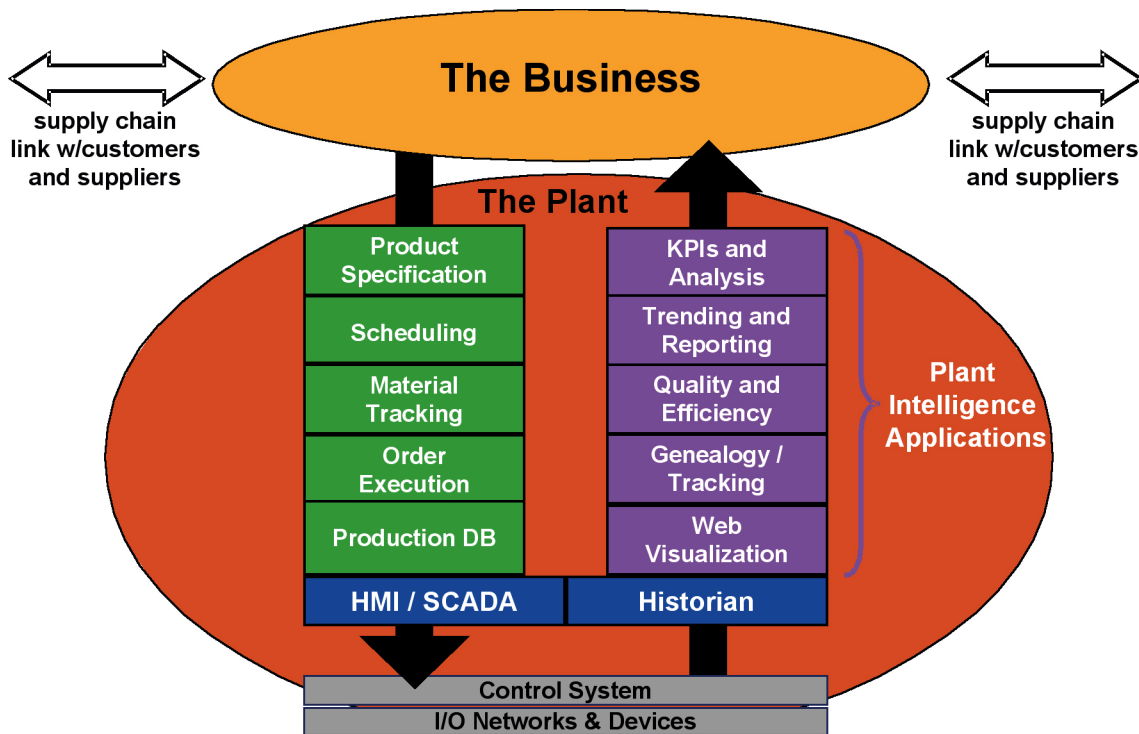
supply chain link w/customers and suppliers

The Business

supply chain link w/customers and suppliers

The Plant

Product Specification

Scheduling

Material Tracking

Order Execution

Production DB

KPIs and Analysis

Trending and Reporting

Quality and Efficiency

Genealogy / Tracking

Web Visualization

Plant Intelligence Applications

HMI / SCADA

Historian

Control System

I/O Networks & Devices